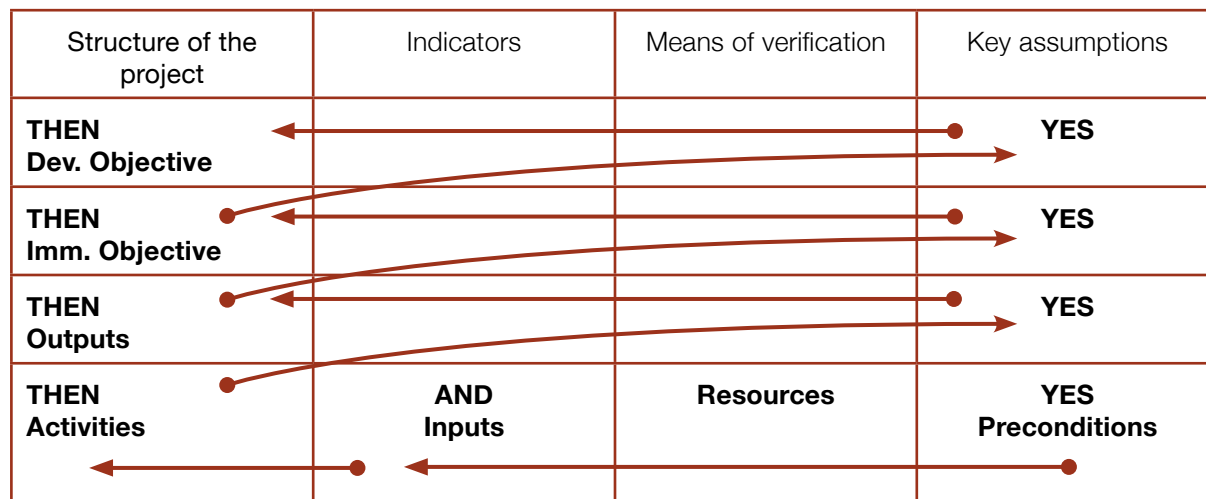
| Structure of the project | Indicators | Means of verification | Key assumptions |
|---|---|---|---|
| **THEN Dev. Objective** | | | **YES** |
| **THEN Imm. Objective** | | | **YES** |
| **THEN Outputs** | | | **YES** |
| **THEN Activities** | **AND Inputs** | **Resources** | **YES Preconditions** |